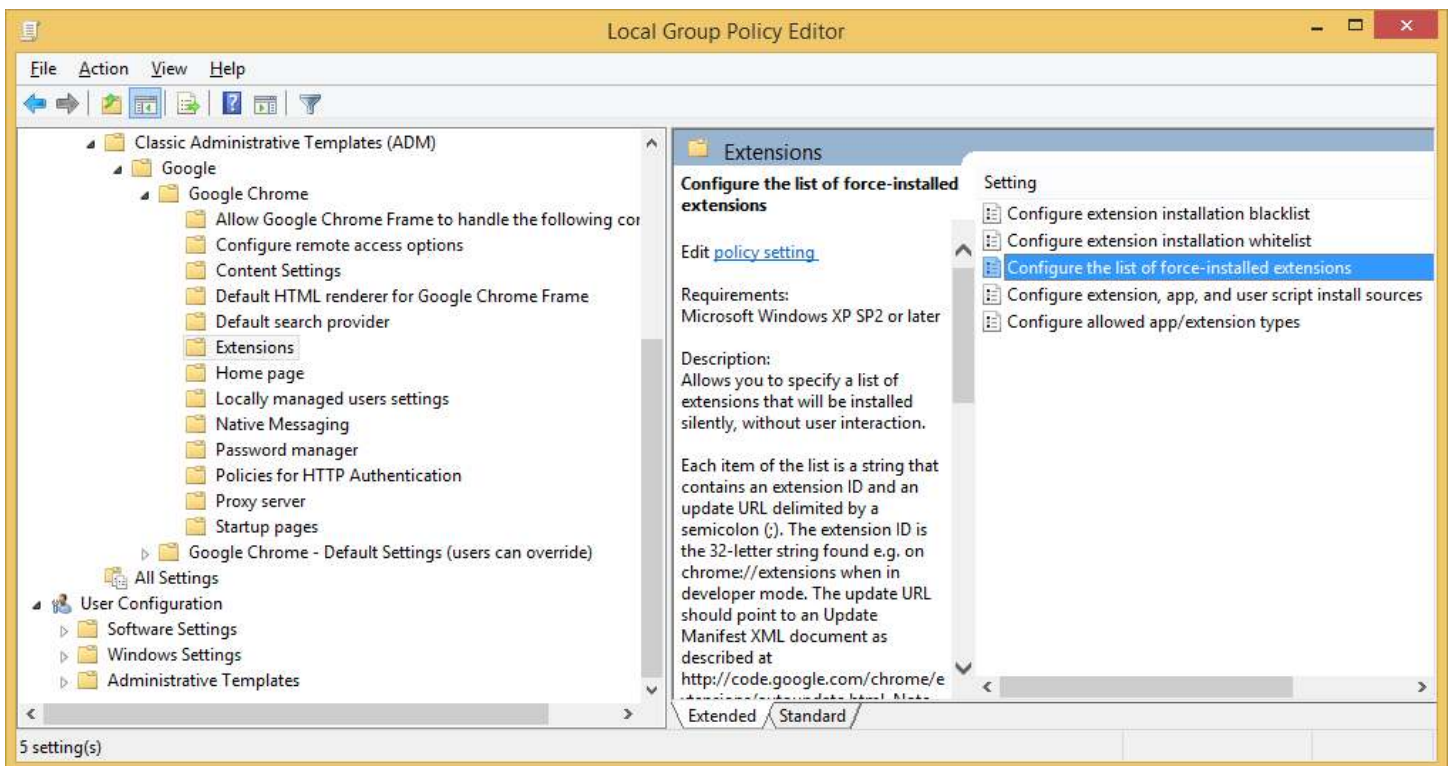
Local Group Policy Editor

File Action View Help

Classic Administrative Templates (ADM)
Google
Google Chrome
Allow Google Chrome Frame to handle the following cor
Configure remote access options
Content Settings
Default HTML renderer for Google Chrome Frame
Default search provider
Extensions
Home page
Locally managed users settings
Native Messaging
Password manager
Policies for HTTP Authentication
Proxy server
Startup pages
Google Chrome - Default Settings (users can override)
All Settings
User Configuration
Software Settings
Windows Settings
Administrative Templates

Extensions

Configure the list of force-installed extensions

Edit policy setting

Requirements:
Microsoft Windows XP SP2 or later

Description:
Allows you to specify a list of extensions that will be installed silently, without user interaction.

Each item of the list is a string that contains an extension ID and an update URL delimited by a semicolon (;). The extension ID is the 32-letter string found e.g. on chrome://extensions when in developer mode. The update URL should point to an Update Manifest XML document as described at http://code.google.com/chrome/e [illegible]

Setting
Configure extension installation blacklist
Configure extension installation whitelist
Configure the list of force-installed extensions
Configure extension, app, and user script install sources
Configure allowed app/extension types

Extended Standard

5 setting(s)